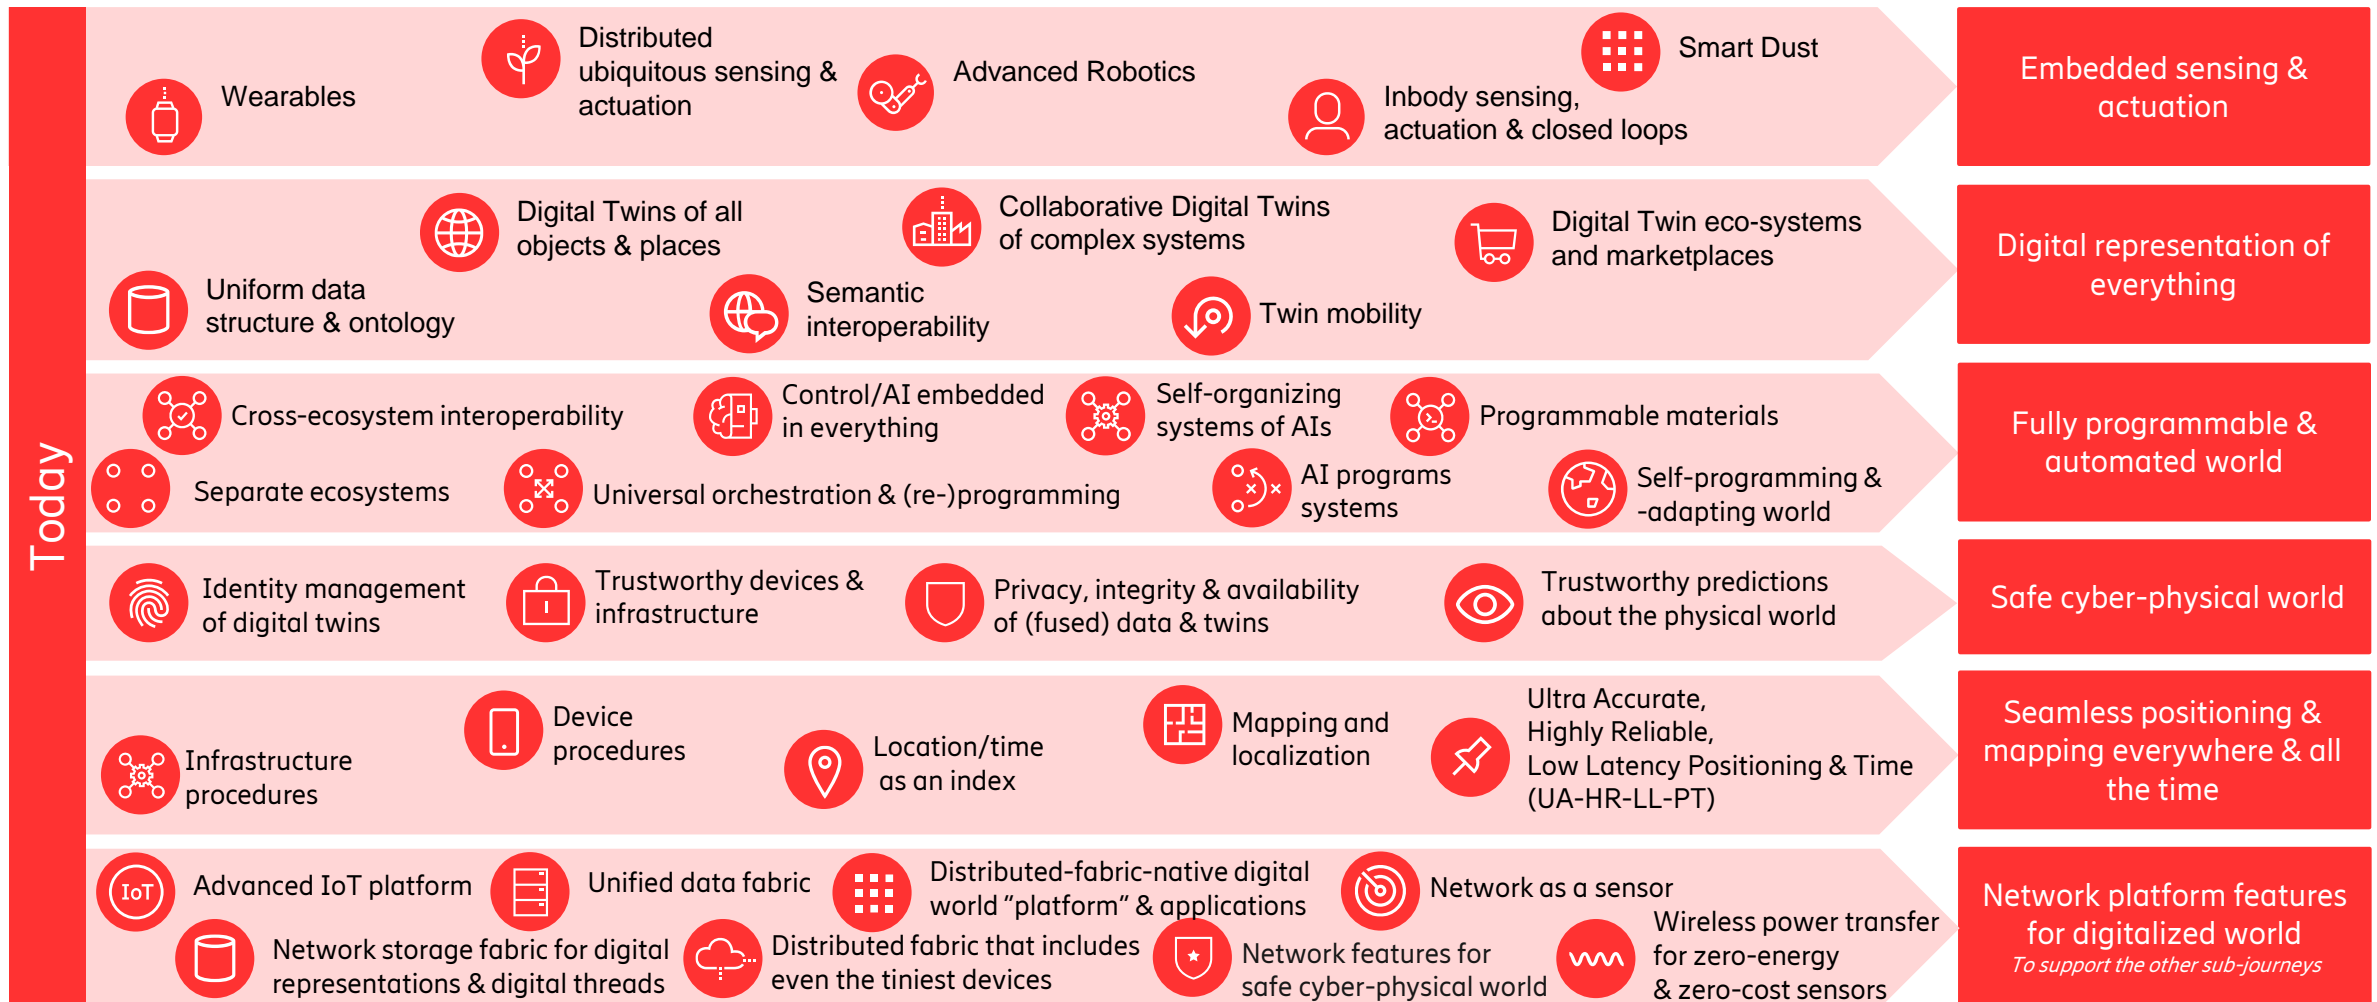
Today

Wearables

Distributed ubiquitous sensing & actuation

Advanced Robotics

Smart Dust

Inbody sensing, actuation & closed loops

Embedded sensing & actuation

Uniform data structure & ontology

Digital Twins of all objects & places

Semantic interoperability

Collaborative Digital Twins of complex systems

Twin mobility

Digital Twin eco-systems and marketplaces

Digital representation of everything

Cross-ecosystem interoperability

Separate ecosystems

Control/AI embedded in everything

Universal orchestration & (re-)programming

Self-organizing systems of AIs

AI programs systems

Programmable materials

Self-programming & -adapting world

Fully programmable & automated world

Identity management of digital twins

Trustworthy devices & infrastructure

Privacy, integrity & availability of (fused) data & twins

Trustworthy predictions about the physical world

Safe cyber-physical world

Infrastructure procedures

Device procedures

Location/time as an index

Mapping and localization

Ultra Accurate, Highly Reliable, Low Latency Positioning & Time (UA-HR-LL-PT)

Seamless positioning & mapping everywhere & all the time

IoT

Advanced IoT platform

Network storage fabric for digital representations & digital threads

Unified data fabric

Distributed fabric that includes even the tiniest devices

Distributed-fabric-native digital world “platform” & applications

Network as a sensor

Network features for safe cyber-physical world

Wireless power transfer for zero-energy & zero-cost sensors

Network platform features for digitalized world
To support the other sub-journeys